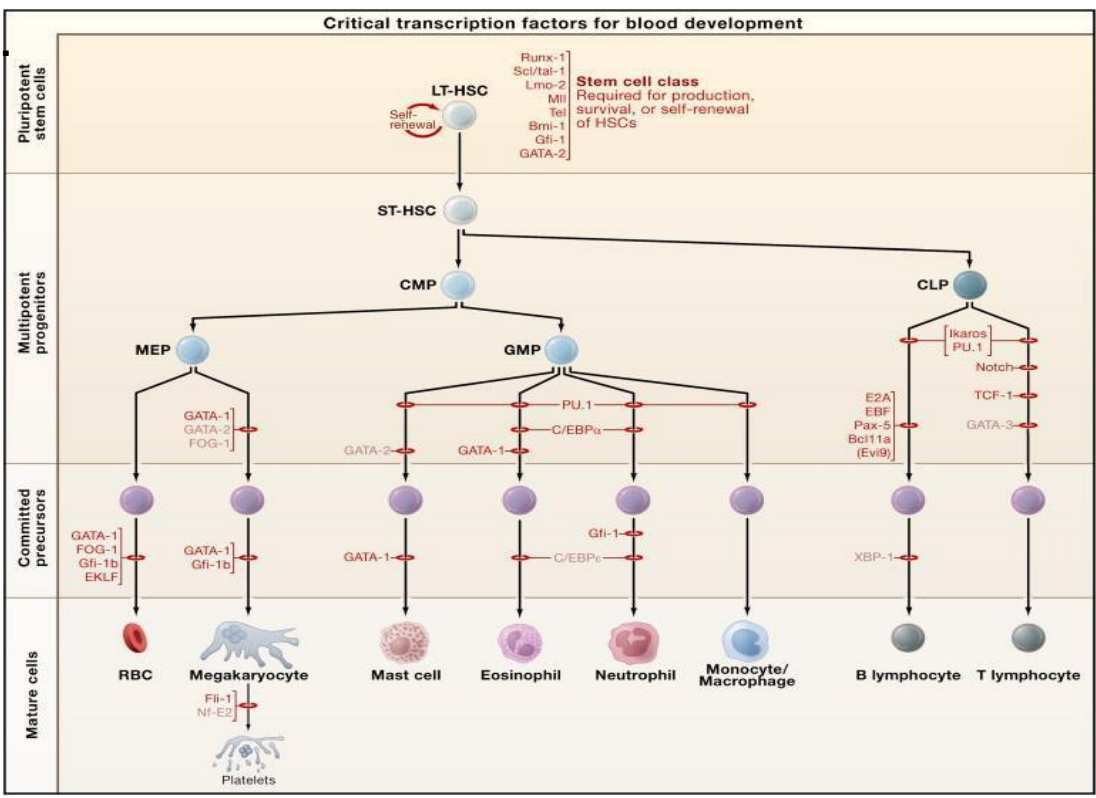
Critical transcription factors for blood development

Pluripotent stem cells

LT-HSC

Self-renewal

Runx-1
Scl/tal-1
Lmo-2
Mll
Tel
Bmi-1
Gfi-1
GATA-2

Stem cell class
Required for production, survival, or self-renewal of HSCs

Multipotent progenitors

ST-HSC

CMP

CLP

MEP

GMP

Ikaros
PU.1

Notch

TCF-1

GATA-3

E2A
EBF
Pax-5
Bcl11a
(Evi9)

GATA-1
GATA-2
FOG-1

PU.1

C/EBPα

GATA-2

GATA-1

Committed precursors

GATA-1
FOG-1
Gfi-1b
EKLF

GATA-1
Gfi-1b

GATA-1

Gfi-1

C/EBPε

XBP-1

Mature cells

RBC

Megakaryocyte

Mast cell

Eosinophil

Neutrophil

Monocyte/ Macrophage

B lymphocyte

T lymphocyte

Fli-1
Nf-E2

Platelets